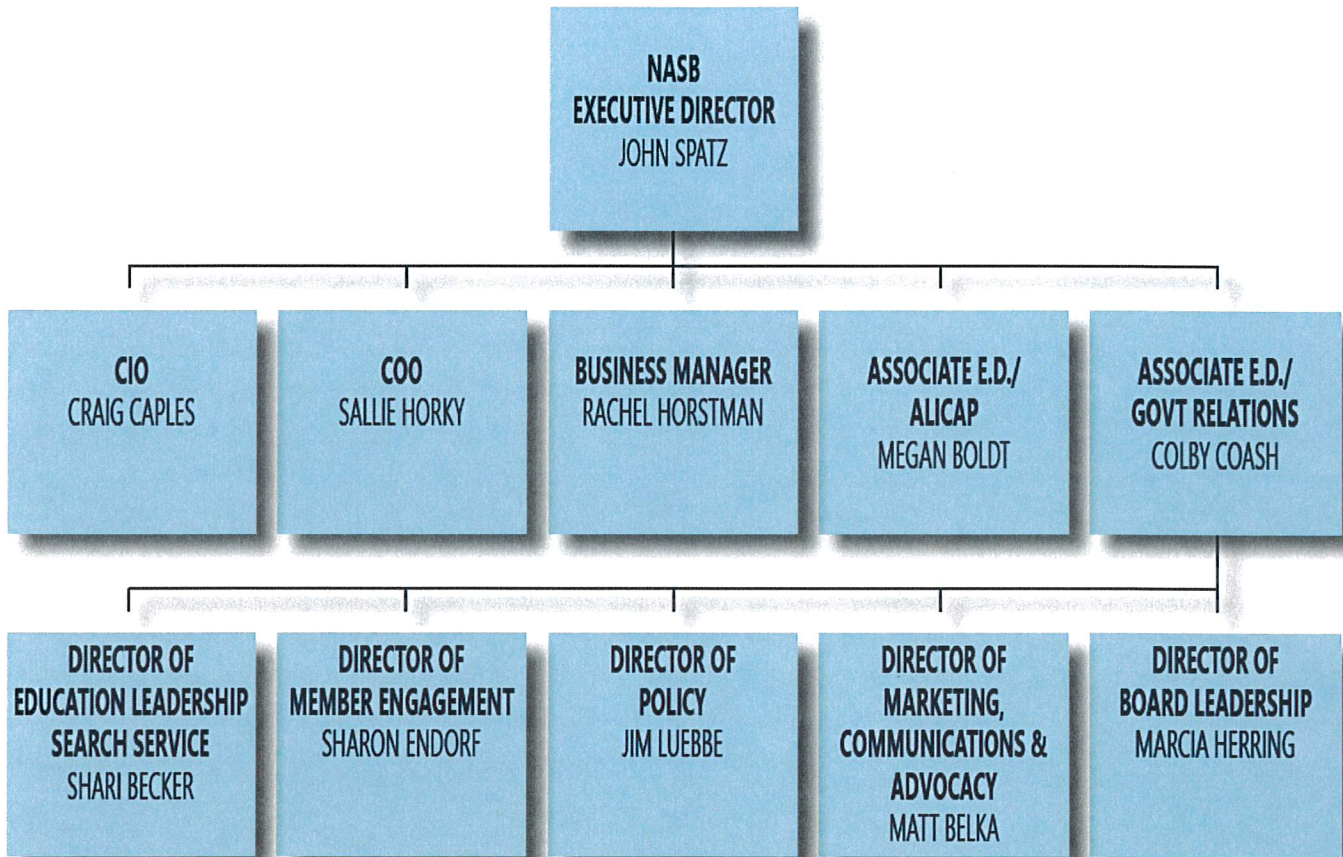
NASB
EXECUTIVE DIRECTOR
JOHN SPATZ

CIO
CRAIG CAPLES

COO
SALLIE HORKY

BUSINESS MANAGER
RACHEL HORSTMAN

ASSOCIATE E.D./
ALICAP
MEGAN BOLDT

ASSOCIATE E.D./
GOVT RELATIONS
COLBY COASH

DIRECTOR OF
EDUCATION LEADERSHIP
SEARCH SERVICE
SHARI BECKER

DIRECTOR OF
MEMBER ENGAGEMENT
SHARON ENDORF

DIRECTOR OF
POLICY
JIM LUEBBE

DIRECTOR OF
MARKETING,
COMMUNICATIONS &
ADVOCACY
MATT BELKA

DIRECTOR OF
BOARD LEADERSHIP
MARCIA HERRING